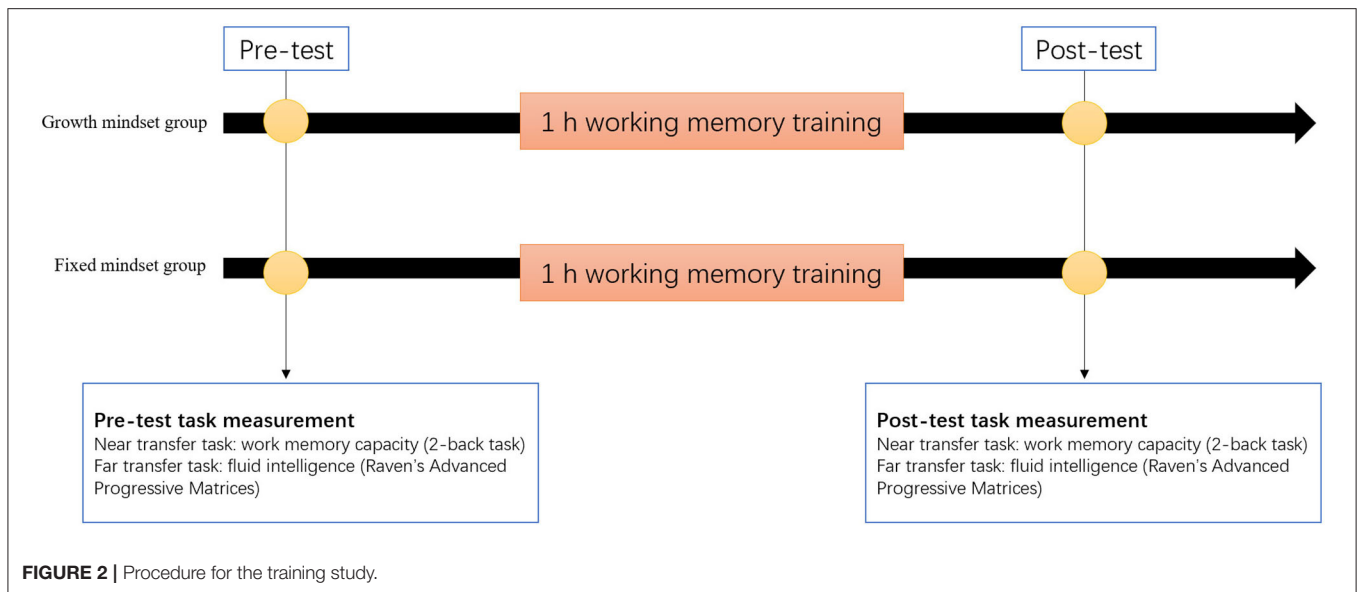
Pre-test

Post-test

Growth mindset group

1 h working memory training

Fixed mindset group

1 h working memory training

**Pre-test task measurement**
Near transfer task: work memory capacity (2-back task)
Far transfer task: fluid intelligence (Raven's Advanced Progressive Matrices)

**Post-test task measurement**
Near transfer task: work memory capacity (2-back task)
Far transfer task: fluid intelligence (Raven's Advanced Progressive Matrices)

**FIGURE 2 |** Procedure for the training study.